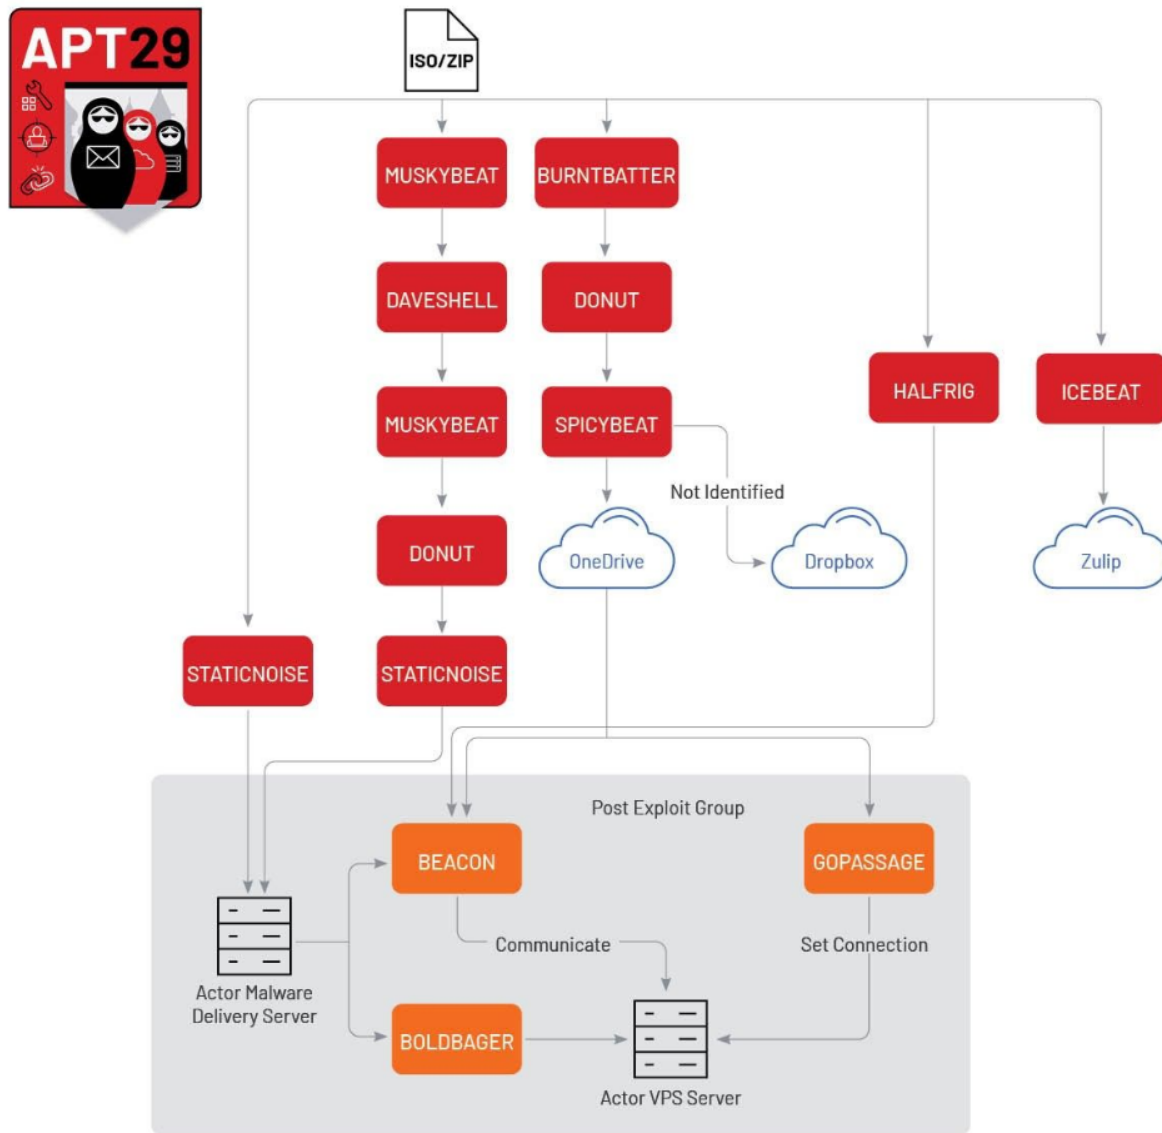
APT29

ISO/ZIP

MUSKYBEAT

BURNTBATTER

DAVESHELL

DONUT

MUSKYBEAT

SPICYBEAT

HALFRIG

ICEBEAT

Not Identified

DONUT

OneDrive

Dropbox

Zulip

STATICNOISE

STATICNOISE

Post Exploit Group

BEACON

GOPASSAGE

Communicate

Set Connection

Actor Malware Delivery Server

BOLDBAGER

Actor VPS Server